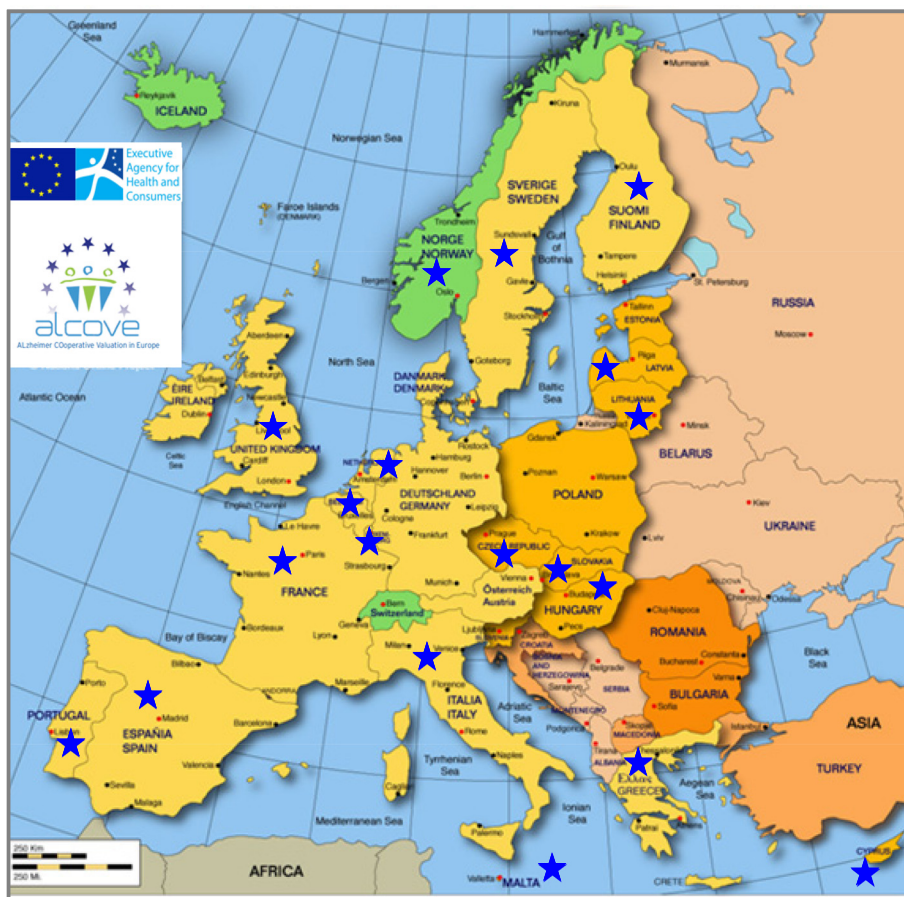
Greenland Sea

Hammerfest

Murmansk

Reykjavik

ICELAND

Norwegian Sea

Kiruna

Executive Agency for Health and Consumers

Oulu

SVERIGE SWEDEN

SUOMI FINLAND

Faroe Islands (DENMARK)

Trondheim

NORGE NORWAY

Sundsvall

Gulf of Bothnia

Tampere

Bergen

Oslo

Gavle

Helsinki

St. Petersburg

Tallinn

ESTONIA

RUSSIA

alcove

ALzheimer COoperative Valuation in Europe

Aberdeen

Stockholm

Moscow

North Sea

Goteborg

Riga

LATVIA

DANMARK DENMARK

Baltic Sea

Edinburgh

EIRE IRELAND

Atlantic Ocean

Dublin

LITHUANIA

Vilnius

Minsk

Kaliningrad

BELARUS

UNITED KINGDOM

Gdansk

Hamburg

Celtic Sea

Cardiff

NETHERLANDS

Hannover

Berlin

Poznan

London

Amsterdam

POLAND

DEUTSCHLAND GERMANY

Warsaw

English Channel

Cologne

Leipzig

Kiev

Le Havre

Frankfurt

UKRAINE

Paris

Prague

Krakow

CZECH REPUBLIC

Lviv

Nantes

Strasbourg

SLOVAKIA

FRANCE

Munich

Vienna

Österreich Austria

Budapest

MOLDOVA

Bern

Switzerland

HUNGARY

Chisinau

Odessa

Bordeaux

Geneva

Cluj-Napoca

Lyon

Milan

Ljubljana

Pecs

ROMANIA

Bay of Biscay

Venice

CROATIA

Zagreb

Belgrade

Bucharest

Constanta

Black Sea

Bilbao

Marseille

SERBIA

Porto

BOSNIA AND HERZEGOVINA

Sarajevo

Varna

ANDORRA

Florence

BULGARIA

ITALIA ITALY

MONTENEGRO

Sofia

PORTUGAL

Madrid

ESPAÑA SPAIN

Barcelona

Adriatic Sea

Skopje

MACEDONIA

Istanbul

ASIA

Lisbon

Valencia

Rome

Podgorica

ALBANIA

Naples

Tyrrhenian Sea

Thessaloniki

TURKEY

Sevilla

Malaga

Cagliari

ΕΛΛΑΣ GREECE

Aegean Sea

Ionian Sea

Mediterranean Sea

Palermo

Patrai

Athens

250 Km

250 Mi.

AFRICA

Valletta

MALTA

CRETE

CYPRUS